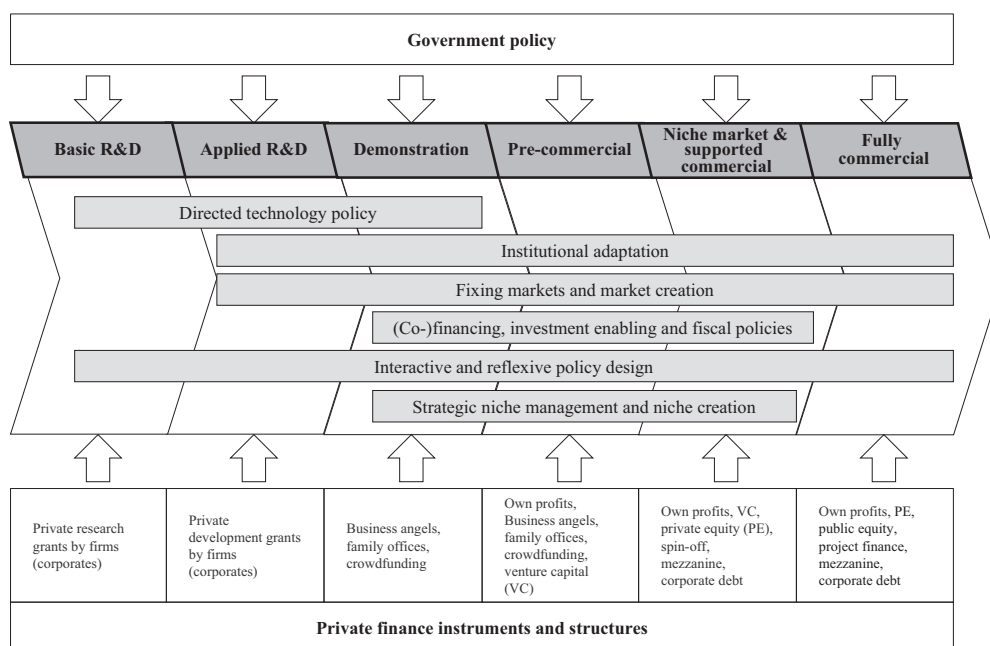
Government policy

| Basic R&D | Applied R&D | Demonstration | Pre-commercial | Niche market & supported commercial | Fully commercial |
|---|---|---|---|---|---|

Directed technology policy

Institutional adaptation

Fixing markets and market creation

(Co-)financing, investment enabling and fiscal policies

Interactive and reflexive policy design

Strategic niche management and niche creation

| Private research grants by firms (corporates) | Private development grants by firms (corporates) | Business angels, family offices, crowdfunding | Own profits, Business angels, family offices, crowdfunding, venture capital (VC) | Own profits, VC, private equity (PE), spin-off, mezzanine, corporate debt | Own profits, PE, public equity, project finance, mezzanine, corporate debt |
|---|---|---|---|---|---|

Private finance instruments and structures